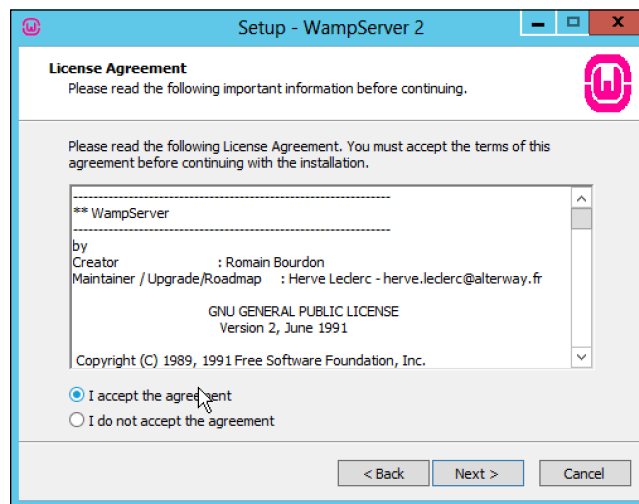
Setup - WampServer 2

License Agreement
Please read the following important information before continuing.

Please read the following License Agreement. You must accept the terms of this agreement before continuing with the installation.

--------------------------------------------------------------
** WampServer
--------------------------------------------------------------
by
Creator : Romain Bourdon
Maintainer / Upgrade/Roadmap : Herve Leclerc - herve.leclerc@alterway.fr

GNU GENERAL PUBLIC LICENSE
Version 2, June 1991

Copyright (C) 1989, 1991 Free Software Foundation, Inc.

I accept the agre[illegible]ent
I do not accept the agreement

< Back Next > Cancel